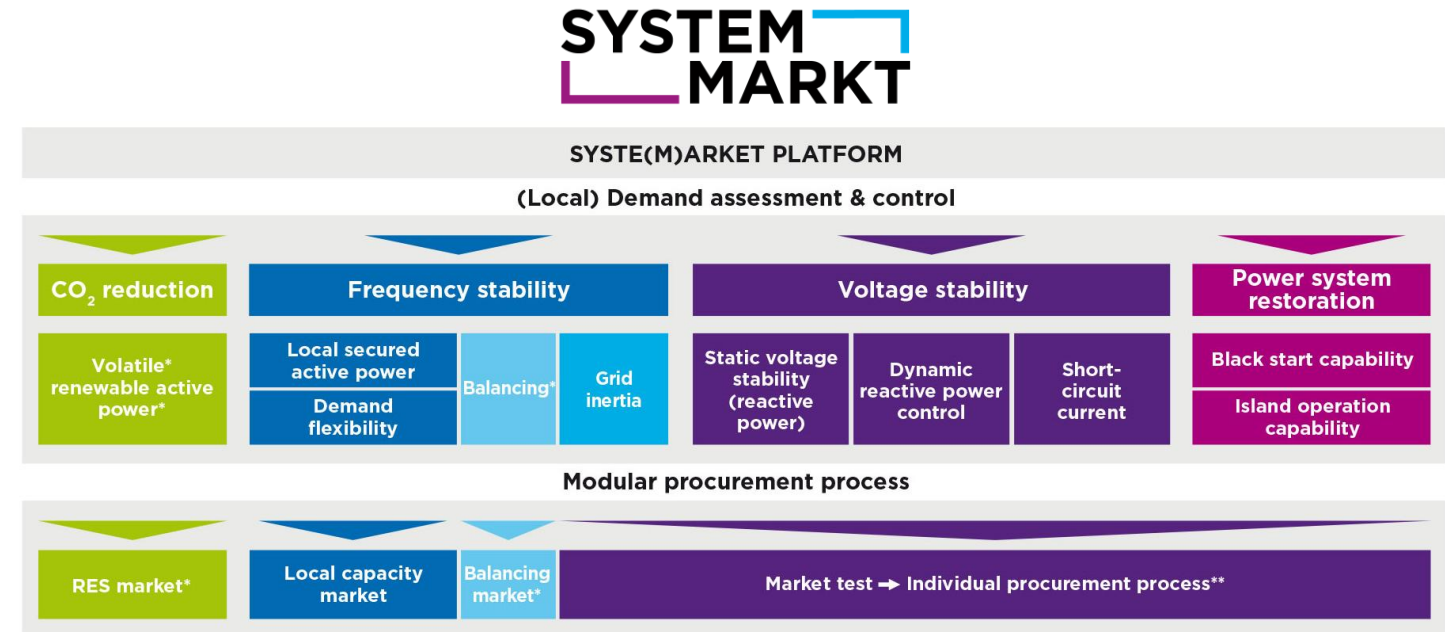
SYSTEM MARKT

SYSTE(M)ARKET PLATFORM

(Local) Demand assessment & control

$CO_2$ reduction

Frequency stability

Voltage stability

Power system restoration

Volatile* renewable active power*

Local secured active power

Demand flexibility

Balancing*

Grid inertia

Static voltage stability (reactive power)

Dynamic reactive power control

Short-circuit current

Black start capability

Island operation capability

Modular procurement process

RES market*

Local capacity market

Balancing market*

Market test → Individual procurement process**